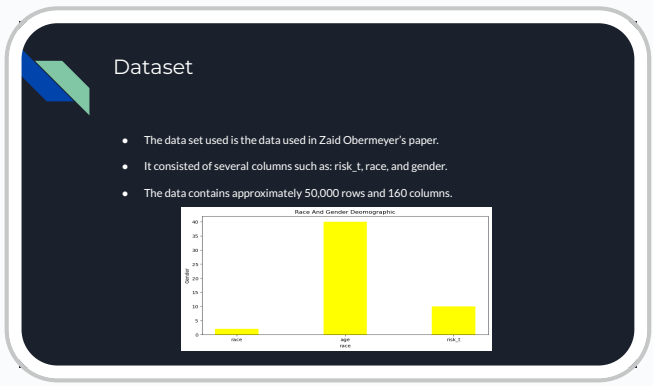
Dataset

- The data set used is the data used in Zaid Obermeyer's paper.
- It consisted of several columns such as: risk_t, race, and gender.
- The data contains approximately 50,000 rows and 160 columns.

Race And Gender Deomographic

40
35
30
25
20
15
10
5
0

Gender

race
age
risk_t

race